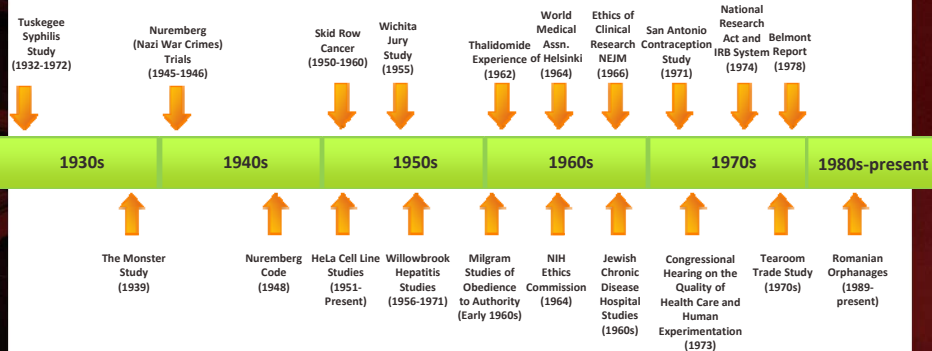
Tuskegee Syphilis Study (1932-1972)

Nuremberg (Nazi War Crimes) Trials (1945-1946)

Skid Row Cancer (1950-1960)

Wichita Jury Study (1955)

Thalidomide Experience (1962)

World Medical Assn. of Helsinki (1964)

Ethics of Clinical Research NEJM (1966)

San Antonio Contraception Study (1971)

National Research Act and IRB System (1974)

Belmont Report (1978)

| 1930s | 1940s | 1950s | 1960s | 1970s | 1980s-present |
|---|---|---|---|---|---|

The Monster Study (1939)

Nuremberg Code (1948)

HeLa Cell Line Studies (1951-Present)

Willowbrook Hepatitis Studies (1956-1971)

Milgram Studies of Obedience to Authority (Early 1960s)

NIH Ethics Commission (1964)

Jewish Chronic Disease Hospital Studies (1960s)

Congressional Hearing on the Quality of Health Care and Human Experimentation (1973)

Tearoom Trade Study (1970s)

Romanian Orphanages (1989-present)